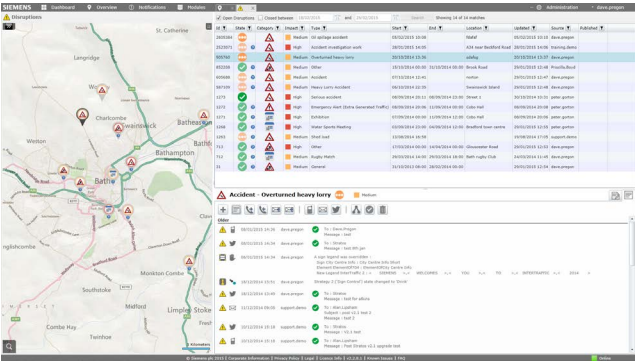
SIEMENS Dashboard Overview Notifications Modules Administration dave.pregan

Disruptions

Open Disruptions Closed between 18/02/2015 and 26/02/2015 Search Showing 14 of 14 matches

| Id | State | Category | Impact | Type | Start | End | Location | Updated | Source | Published |
|---|---|---|---|---|---|---|---|---|---|---|
| 2808584 | | | Medium | Oil spillage accident | 05/02/2015 16:08 | | Wafat | 05/02/2015 10:18 | dave.pregan | |
| 2523871 | | | High | Accident investigation work | 28/02/2015 14:00 | | A34 near Bedford Road | 28/02/2015 14:08 | training.demo | |
| 909760 | | | Medium | Overturned heavy lorry | 08/02/2015 14:25 | | adsfsg | 08/02/2015 15:37 | dave.pregan | |
| 692206 | | | Medium | Other | 10/10/2014 00:00 | 31/10/2014 00:00 | Brook Road | 05/02/2015 12:48 | Priscilla.Boyd | |
| 605686 | | | Medium | Accident | 07/10/2014 11:41 | | norton | 25/09/2015 12:48 | dave.pregan | |
| 567109 | | | Medium | Heavy Lorry Accident | 08/10/2014 10:35 | | Swainswick Island | 25/09/2015 12:48 | dave.pregan | |
| 1278 | | | High | Serious accident | 08/08/2014 00:11 | 08/08/2014 23:00 | Street 1 | 09/09/2014 12:02 | peter.gorton | |
| 1273 | | | High | Emergency Alert (Extra Generated Traffic) | 06/08/2014 00:00 | 11/08/2014 00:00 | Cider Hall | 09/09/2014 12:00 | peter.gorton | |
| 1271 | | | High | Exhibition | 07/09/2014 00:00 | 11/09/2014 12:00 | Cider Hall | 09/09/2014 10:00 | peter.gorton | |
| 1268 | | | High | Water Sports Meeting | 05/09/2014 00:00 | 11/09/2014 12:00 | Bradford town centre | 09/09/2014 12:00 | peter.gorton | |
| 1163 | | | Medium | Shed load | 08/08/2014 16:59 | | | 19/08/2014 17:07 | support.demo | |
| 713 | | | High | Other | 17/03/2014 10:30 | 14/04/2014 00:00 | Gloucester Road | 20/03/2015 12:02 | dave.pregan | |
| 712 | | | Medium | Rugby Match | 29/03/2014 14:00 | 29/03/2014 18:00 | Bath rugby Club | 17/03/2014 12:02 | dave.pregan | |
| 31 | | | Medium | General | 31/10/2013 16:00 | 31/10/2014 00:00 | | 06/02/2015 12:48 | dave.pregan | |

Accident - Overturned heavy lorry Medium

Older

08/02/2015 14:36 dave.pregan To : Dave.Pregan Message : test
08/02/2015 14:35 dave.pregan To : Siddiqu Message : test 8th jan
08/02/2015 14:34 dave.pregan A sign legend was overridden - Sign Entry Centre Info: City Centre Info Street Element ElementEffStr : ElementEffStry Centre Info New Legend NewTraffic 1 : - - DEMPSE -/- WELCOME -/- YOU -/- TO -/- INTERTRAFFIC -/- 2014 -/-
10/12/2014 10:51 dave.pregan Strategy 3 ('Sign Control') state changed to 'Done'.
10/12/2014 10:49 dave.pregan To : Siddiqu Message : test for eNote
12/12/2014 09:09 support.demo To : Alan.Lapham Subject : post v2.1 test 3 Message : test 3
10/12/2014 10:16 support.demo To : Siddiqu Message : v2.1 test
10/12/2014 10:14 support.demo To : Alan.Lapham Message : Post Dimetron v2.1 upgrade test

Cheltenham Swainswick Batheaston Charlcombe Bathampton Bath Twerton Combe Hay Limpley Stoke Hinton Charterhouse Southstoke Freshford Kilometers

© Siemens plc 2015 | Corporate Information | Privacy Policy | Legal | Licence Info | v1.2.0.1 | Viewer Issues | FAQ Online